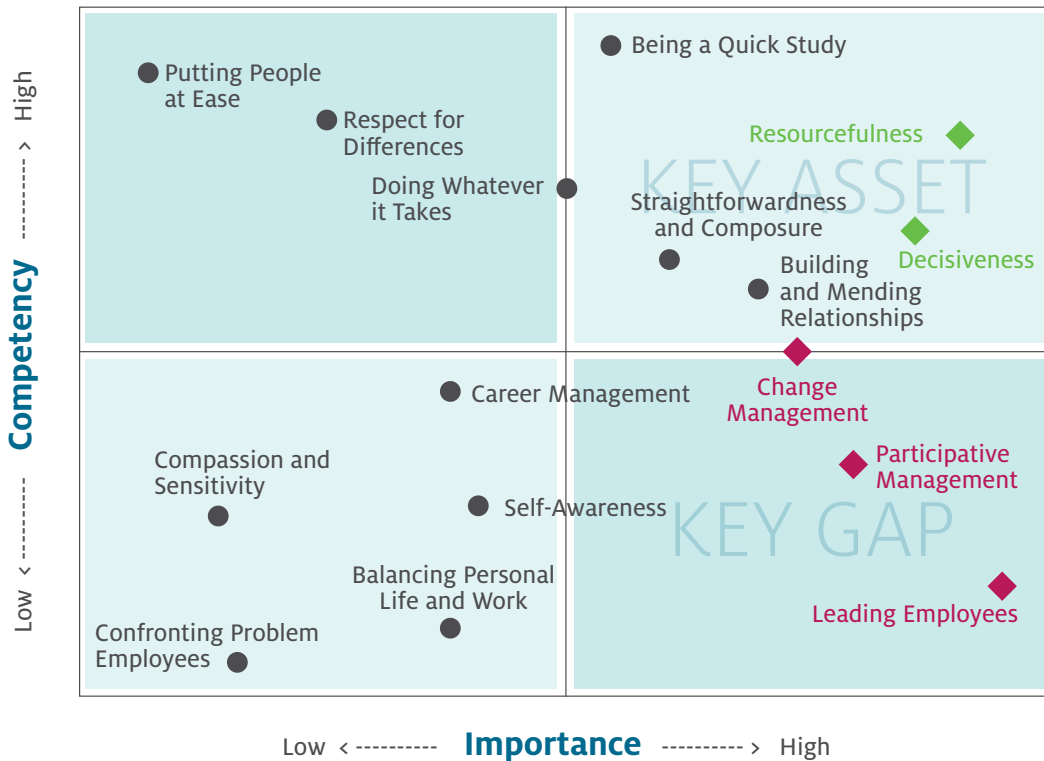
Putting People at Ease

Respect for Differences

Doing Whatever it Takes

Being a Quick Study

Resourcefulness

KEY ASSET

Straightforwardness and Composure

Decisiveness

Building and Mending Relationships

Change Management

Career Management

Participative Management

Compassion and Sensitivity

Self-Awareness

KEY GAP

Balancing Personal Life and Work

Leading Employees

Confronting Problem Employees

High <---------- Competency ----------> Low

Low <---------- Importance ----------> High